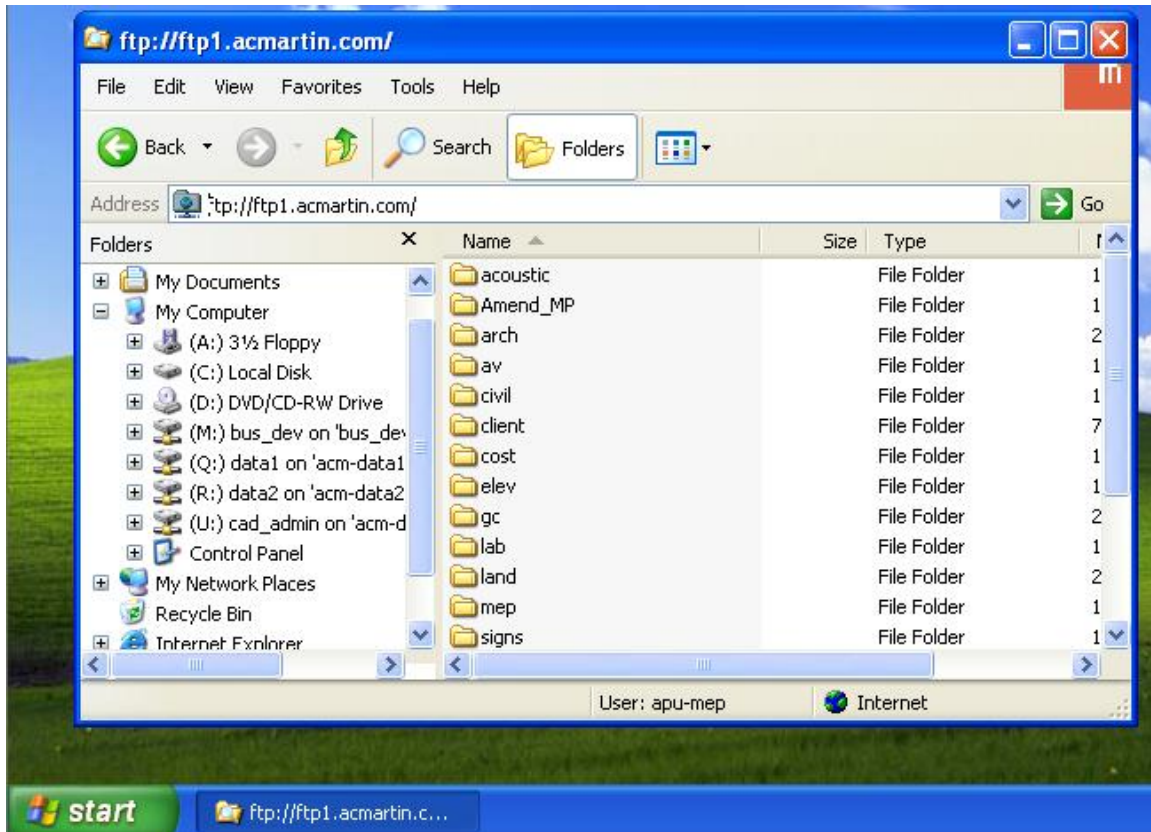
ftp://ftp1.acmartin.com/

File Edit View Favorites Tools Help

Back Search Folders

Address ftp://ftp1.acmartin.com/ Go

Folders ×

My Documents
My Computer
(A:) 3½ Floppy
(C:) Local Disk
(D:) DVD/CD-RW Drive
(M:) bus_dev on 'bus_dev
(Q:) data1 on 'acm-data1
(R:) data2 on 'acm-data2
(U:) cad_admin on 'acm-d
Control Panel
My Network Places
Recycle Bin
Internet Explorer

| Name | Size | Type | |
|---|---|---|---|
| acoustic | | File Folder | 1 |
| Amend_MP | | File Folder | 1 |
| arch | | File Folder | 2 |
| av | | File Folder | 1 |
| civil | | File Folder | 1 |
| client | | File Folder | 7 |
| cost | | File Folder | 1 |
| elev | | File Folder | 1 |
| gc | | File Folder | 2 |
| lab | | File Folder | 1 |
| land | | File Folder | 2 |
| mep | | File Folder | 1 |
| signs | | File Folder | 1 |

User: apu-mep Internet

start ftp://ftp1.acmartin.c...